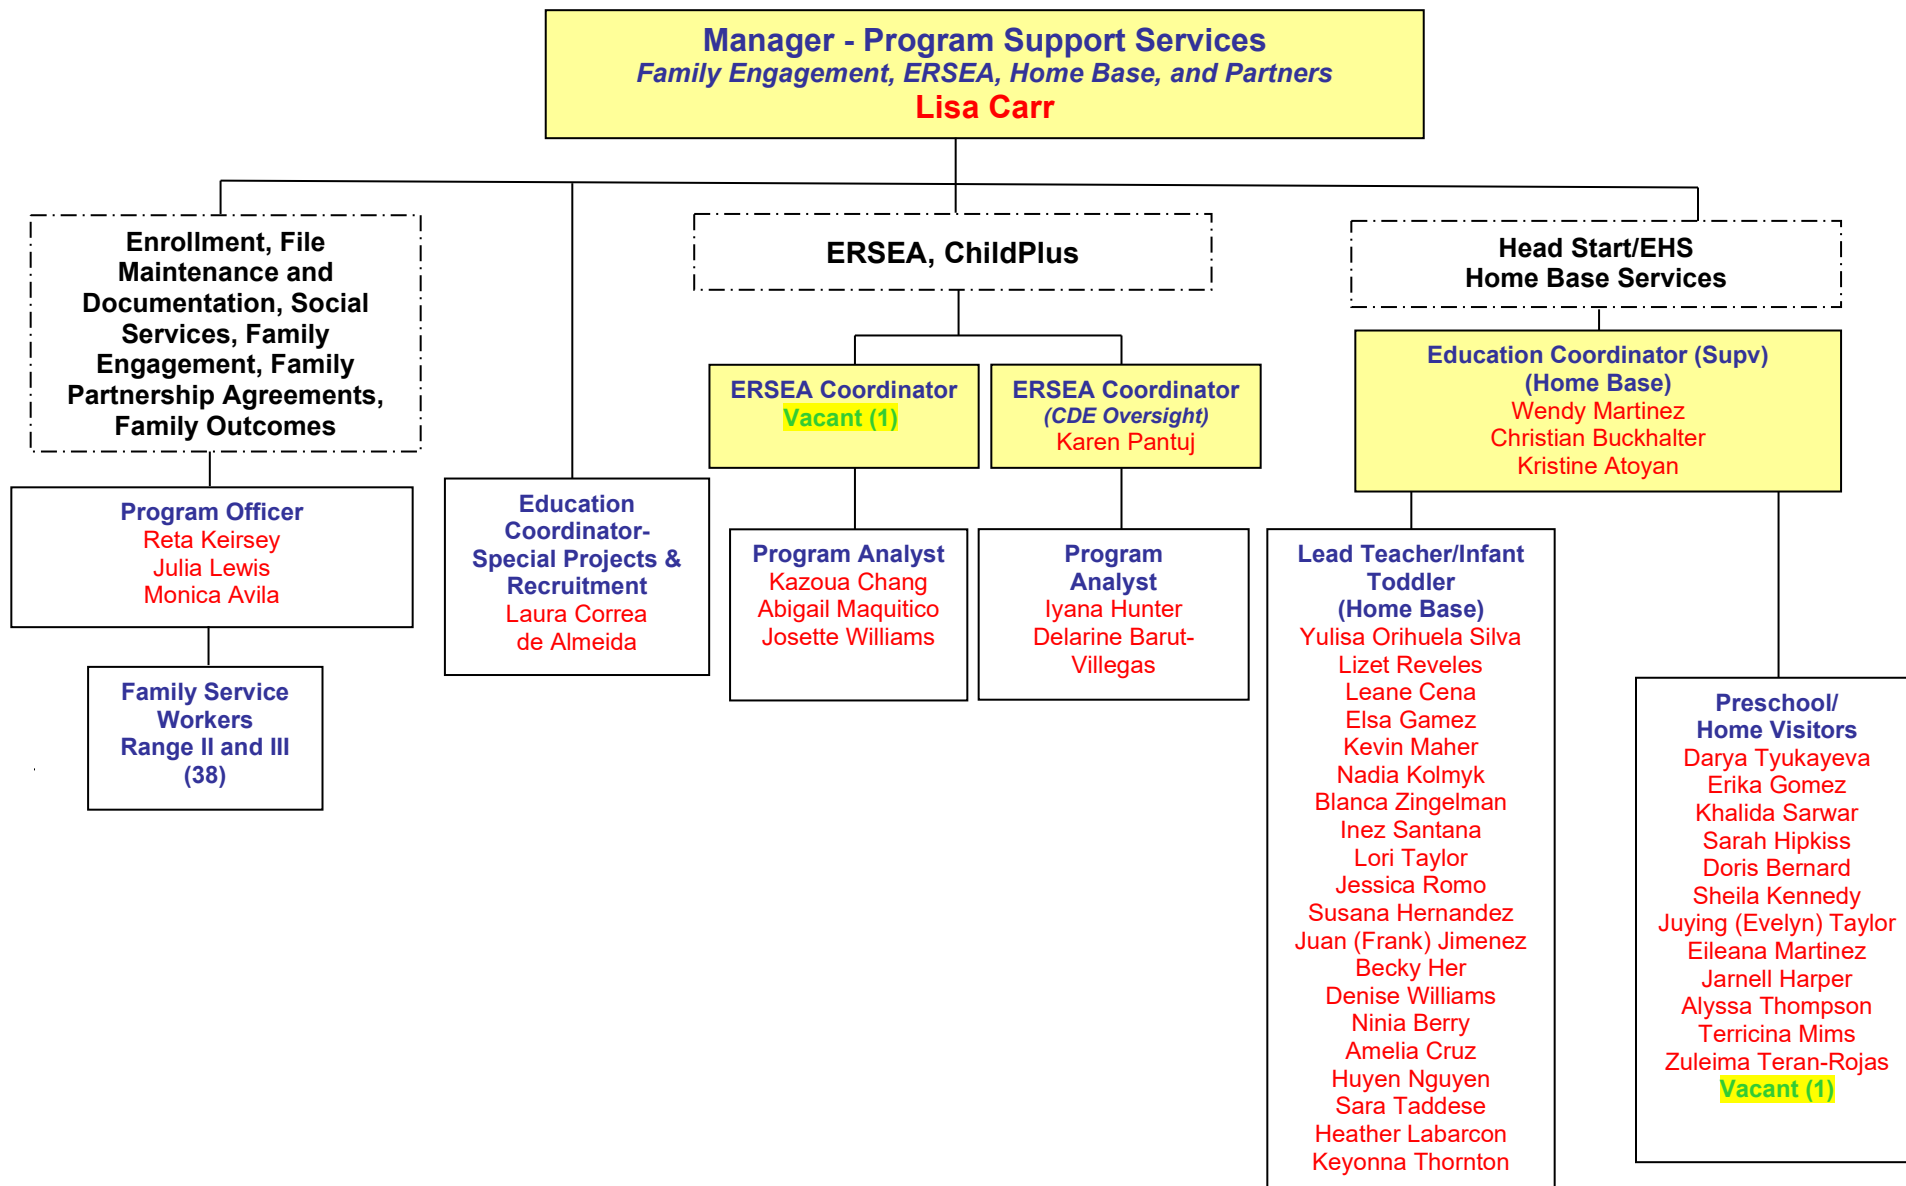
Manager - Program Support Services
Family Engagement, ERSEA, Home Base, and Partners
Lisa Carr

Enrollment, File Maintenance and Documentation, Social Services, Family Engagement, Family Partnership Agreements, Family Outcomes

Program Officer
Reta Keirsey
Julia Lewis
Monica Avila

Family Service Workers Range II and III (38)

Education Coordinator- Special Projects & Recruitment
Laura Correa de Almeida

ERSEA, ChildPlus

ERSEA Coordinator
Vacant (1)

ERSEA Coordinator
(CDE Oversight)
Karen Pantuj

Program Analyst
Kazoua Chang
Abigail Maquitico
Josette Williams

Program Analyst
Iyana Hunter
Delarine Barut-Villegas

Head Start/EHS
Home Base Services

Education Coordinator (Supv)
(Home Base)
Wendy Martinez
Christian Buckhalter
Kristine Atoyan

Lead Teacher/Infant Toddler
(Home Base)
Yulisa Orihuela Silva
Lizet Reveles
Leane Cena
Elsa Gamez
Kevin Maher
Nadia Kolmyk
Blanca Zingelman
Inez Santana
Lori Taylor
Jessica Romo
Susana Hernandez
Juan (Frank) Jimenez
Becky Her
Denise Williams
Ninia Berry
Amelia Cruz
Huyen Nguyen
Sara Taddese
Heather Labarcon
Keyonna Thornton

Preschool/
Home Visitors
Darya Tyukayeva
Erika Gomez
Khalida Sarwar
Sarah Hipkiss
Doris Bernard
Sheila Kennedy
Juying (Evelyn) Taylor
Eileana Martinez
Jarnell Harper
Alyssa Thompson
Terricina Mims
Zuleima Teran-Rojas
Vacant (1)